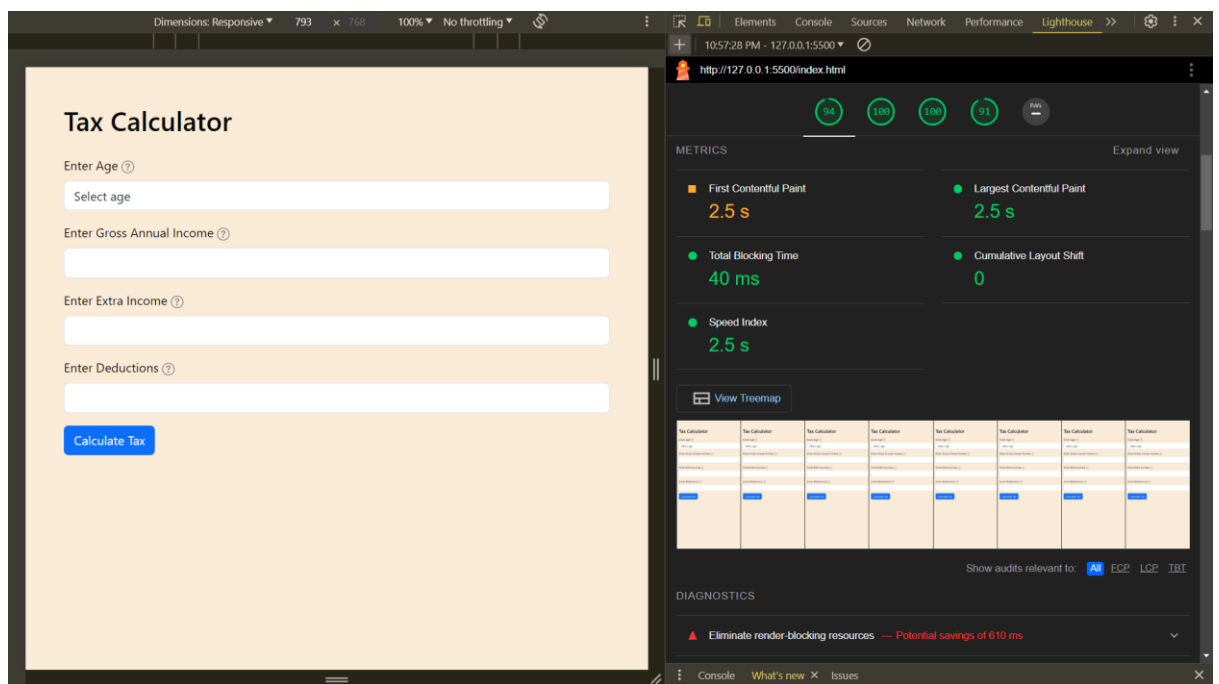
Dimensions: Responsive ▾ 793 × 768 100% ▾ No throttling ▾

Elements Console Sources Network Performance Lighthouse >>

10:57:28 PM - 127.0.0.1:5500 ▾

http://127.0.0.1:5500/index.html

94 100 100 91 PWA

METRICS

Expand view

First Contentful Paint
2.5 s

Largest Contentful Paint
2.5 s

Total Blocking Time
40 ms

Cumulative Layout Shift
0

Speed Index
2.5 s

View Treemap

Show audits relevant to: All FCP LCP TBT

DIAGNOSTICS

Eliminate render-blocking resources — Potential savings of 610 ms

Console What's new × Issues

# Tax Calculator

Enter Age ?

Select age

Enter Gross Annual Income ?

Enter Extra Income ?

Enter Deductions ?

Calculate Tax